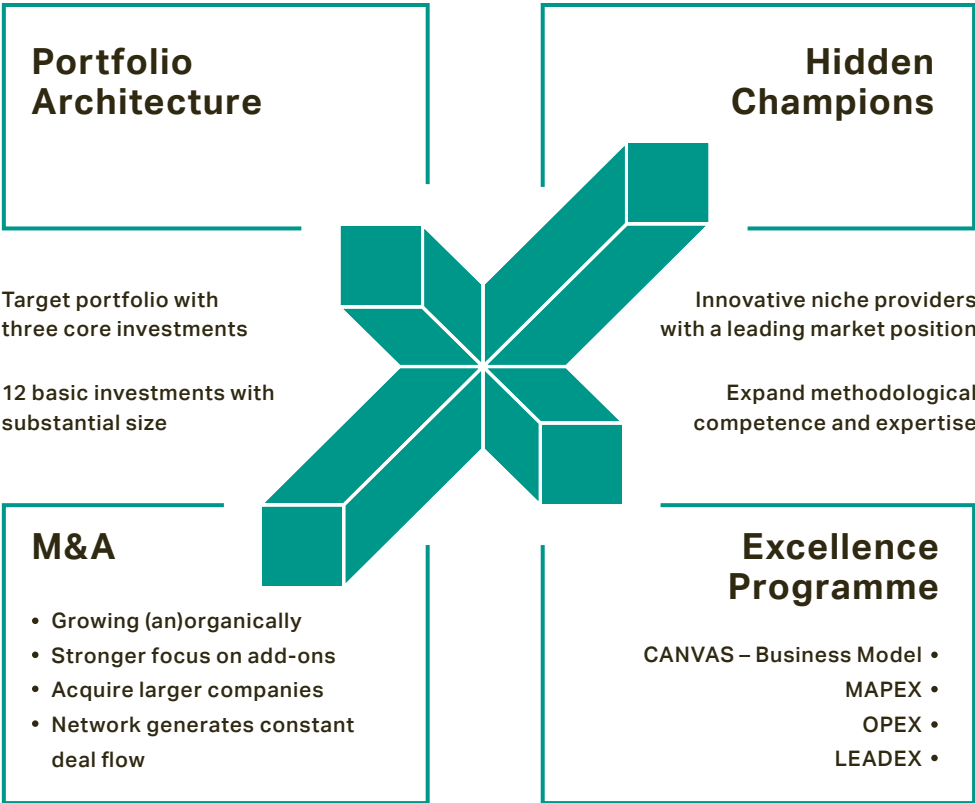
Portfolio Architecture

Hidden Champions

Target portfolio with three core investments

12 basic investments with substantial size

Innovative niche providers with a leading market position

Expand methodological competence and expertise

M&A

- Growing (an)organically
- Stronger focus on add-ons
- Acquire larger companies
- Network generates constant deal flow

Excellence Programme

CANVAS – Business Model •
MAPEX •
OPEX •
LEADEX •